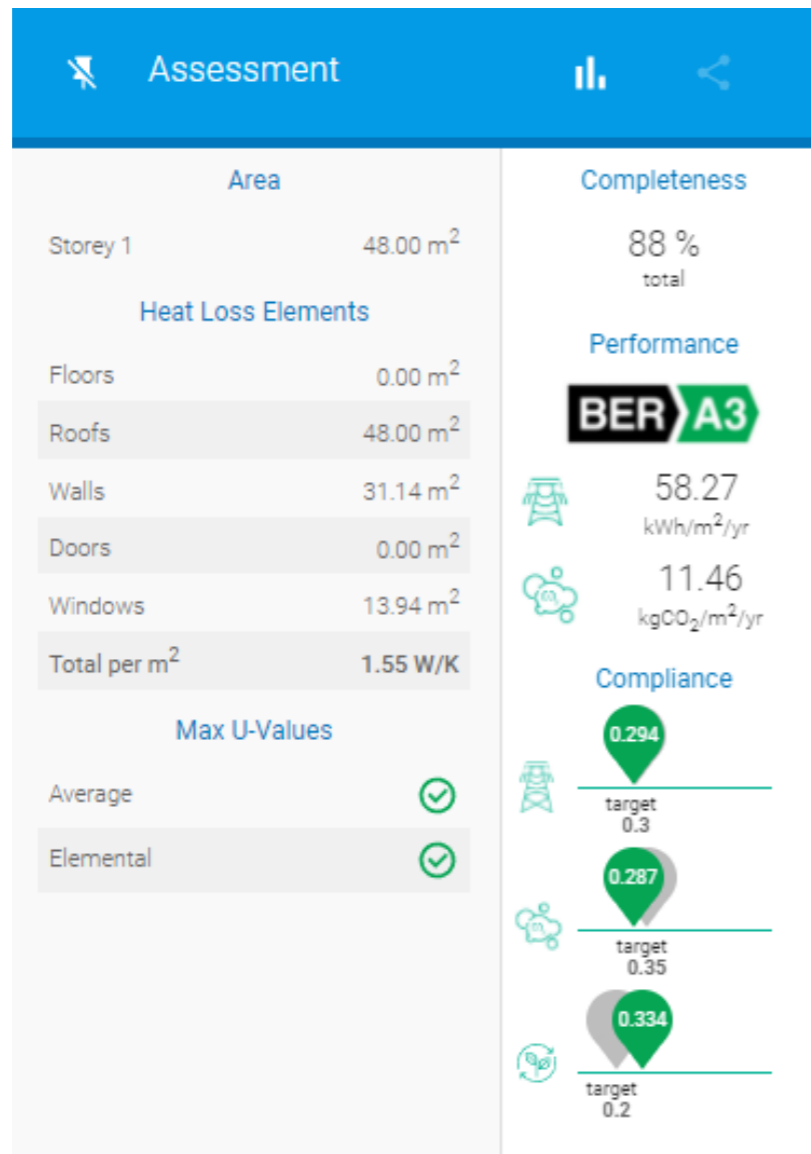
Assessment

Area

Storey 1 48.00 m$^2$

Heat Loss Elements

| | |
|---|---|
| Floors | 0.00 m$^2$ |
| Roofs | 48.00 m$^2$ |
| Walls | 31.14 m$^2$ |
| Doors | 0.00 m$^2$ |
| Windows | 13.94 m$^2$ |
| Total per m$^2$ | 1.55 W/K |

Max U-Values

Average

Elemental

Completeness

88 %
total

Performance

BER A3

58.27
kWh/m$^2$/yr

11.46
kgCO$_2$/m$^2$/yr

Compliance

0.294
target
0.3

0.287
target
0.35

0.334
target
0.2